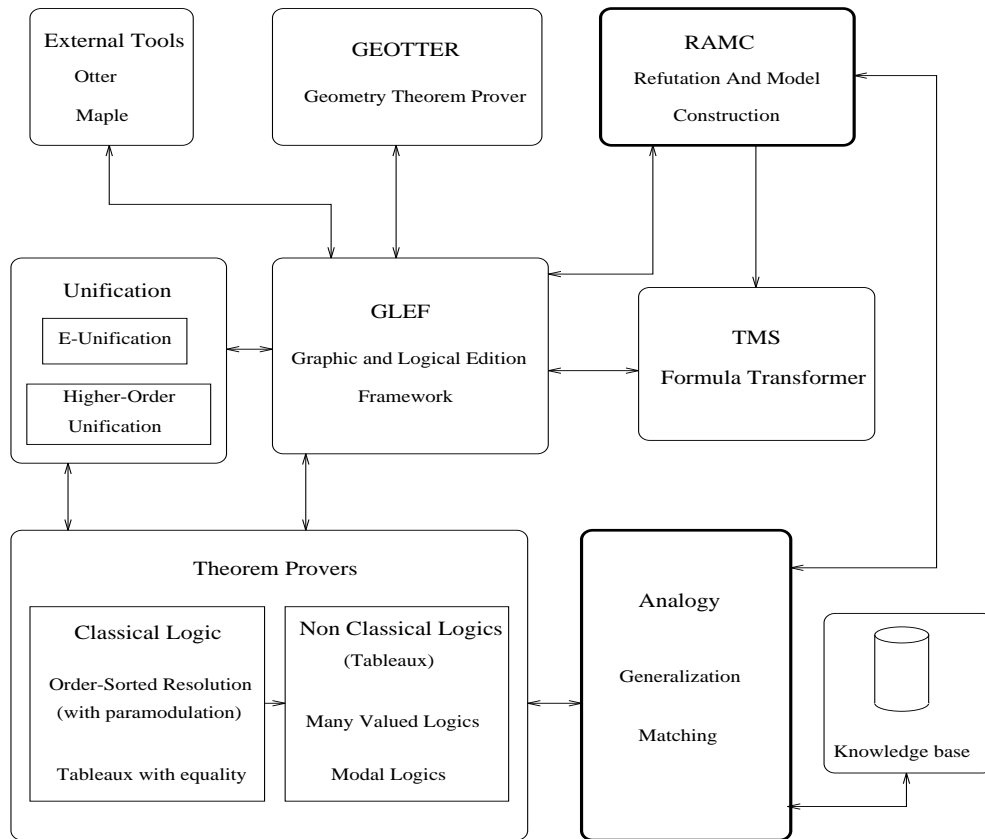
External Tools
Otter
Maple

GEOTTER
Geometry Theorem Prover

RAMC
Refutation And Model Construction

Unification
E-Unification
Higher-Order Unification

GLEF
Graphic and Logical Edition Framework

TMS
Formula Transformer

Theorem Provers

Classical Logic
Order-Sorted Resolution (with paramodulation)
Tableaux with equality

Non Classical Logics
(Tableaux)
Many Valued Logics
Modal Logics

Analogy
Generalization
Matching

Knowledge base